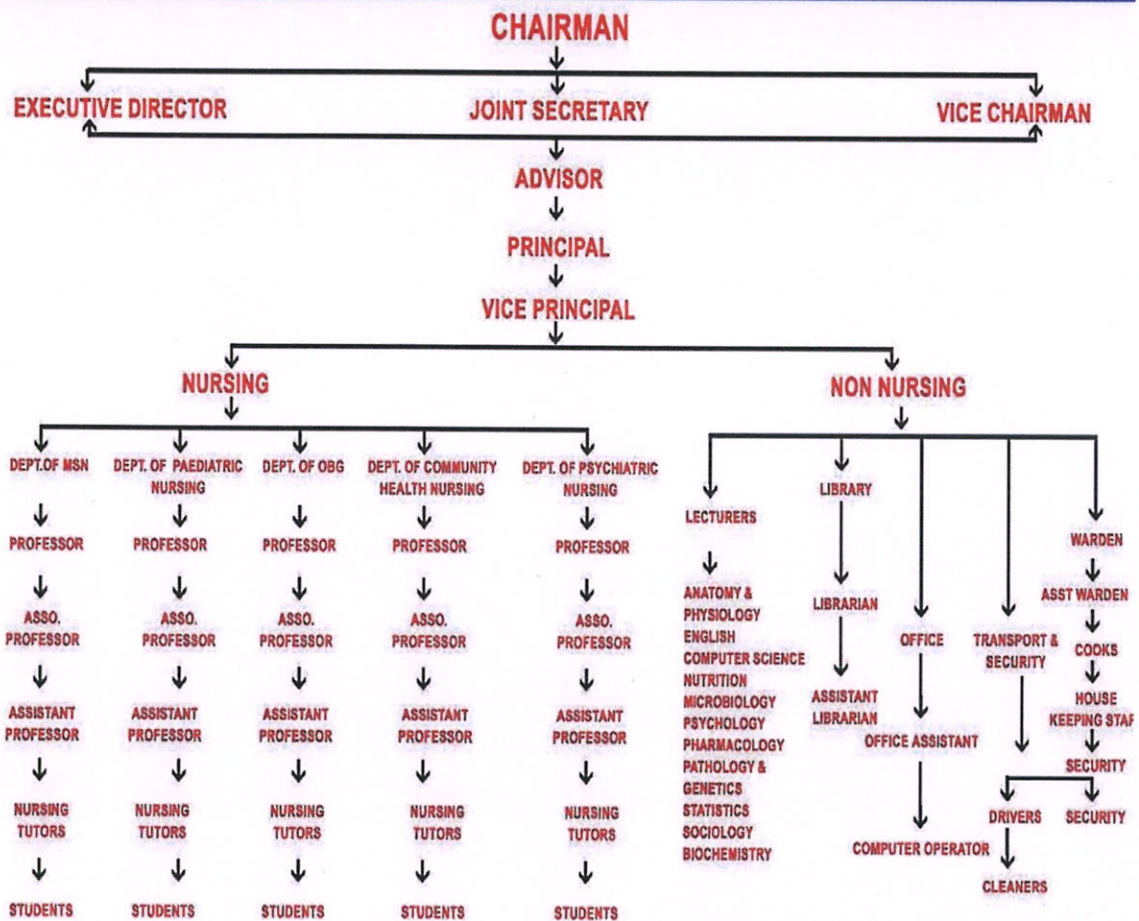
CHAIRMAN

EXECUTIVE DIRECTOR

JOINT SECRETARY

VICE CHAIRMAN

ADVISOR

PRINCIPAL

VICE PRINCIPAL

NURSING

DEPT.OF MSN
PROFESSOR
ASSO. PROFESSOR
ASSISTANT PROFESSOR
NURSING TUTORS
STUDENTS

DEPT. OF PAEDIATRIC NURSING
PROFESSOR
ASSO. PROFESSOR
ASSISTANT PROFESSOR
NURSING TUTORS
STUDENTS

DEPT. OF OBG
PROFESSOR
ASSO. PROFESSOR
ASSISTANT PROFESSOR
NURSING TUTORS
STUDENTS

DEPT. OF COMMUNITY HEALTH NURSING
PROFESSOR
ASSO. PROFESSOR
ASSISTANT PROFESSOR
NURSING TUTORS
STUDENTS

DEPT. OF PSYCHIATRIC NURSING
PROFESSOR
ASSO. PROFESSOR
ASSISTANT PROFESSOR
NURSING TUTORS
STUDENTS

NON NURSING

LECTURERS
ANATOMY & PHYSIOLOGY
ENGLISH
COMPUTER SCIENCE
NUTRITION
MICROBIOLOGY
PSYCHOLOGY
PHARMACOLOGY
PATHOLOGY & GENETICS
STATISTICS
SOCIOLOGY
BIOCHEMISTRY

LIBRARY
LIBRARIAN
ASSISTANT LIBRARIAN

OFFICE
OFFICE ASSISTANT
COMPUTER OPERATOR

TRANSPORT & SECURITY
DRIVERS
CLEANERS
SECURITY

WARDEN
ASST WARDEN
COOKS
HOUSE KEEPING STAF
SECURITY